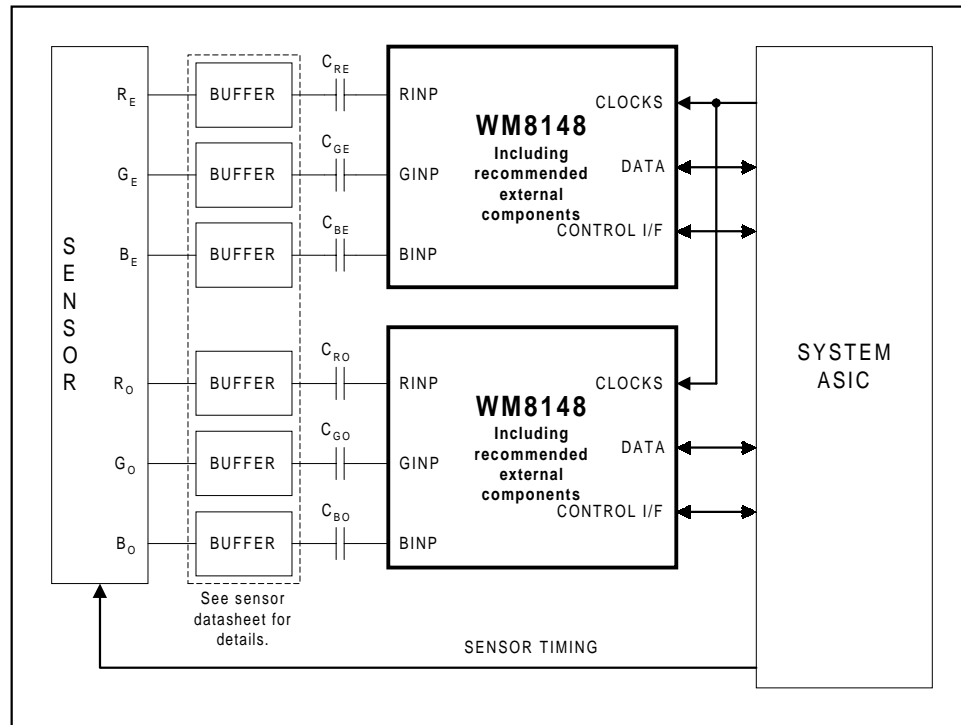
SENSOR

$R_E$
$G_E$
$B_E$
$R_O$
$G_O$
$B_O$

BUFFER
BUFFER
BUFFER
BUFFER
BUFFER
BUFFER

See sensor datasheet for details.

$C_{RE}$
$C_{GE}$
$C_{BE}$
$C_{RO}$
$C_{GO}$
$C_{BO}$

RINP
GINP
BINP

WM8148
Including recommended external components

CLOCKS
DATA
CONTROL I/F

RINP
GINP
BINP

WM8148
Including recommended external components

CLOCKS
DATA
CONTROL I/F

SYSTEM ASIC

SENSOR TIMING